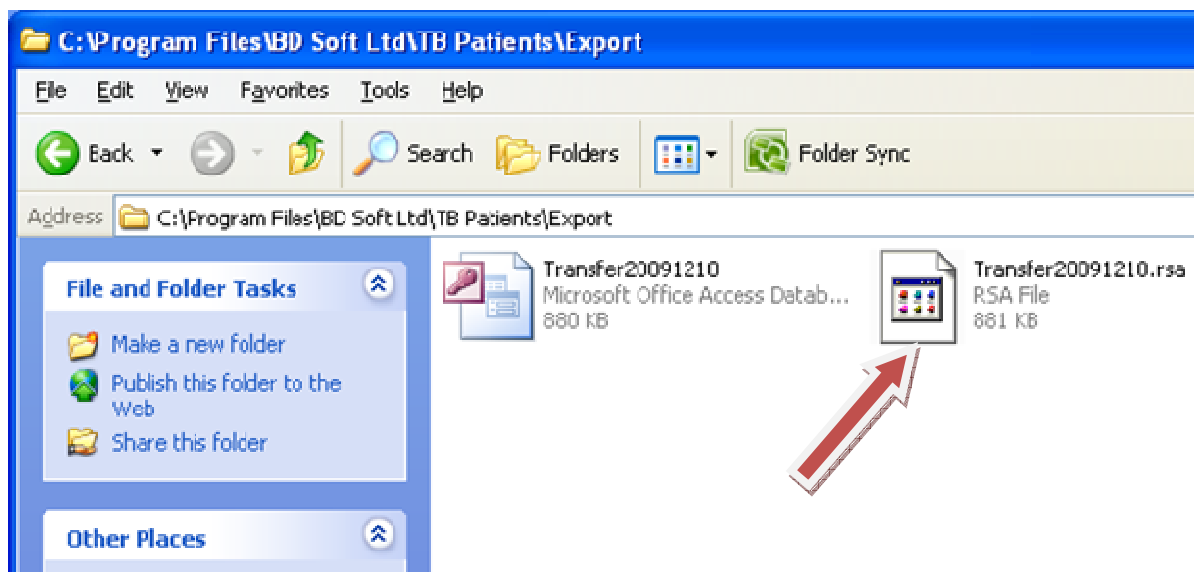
C:\Program Files\BD Soft Ltd\TB Patients\Export

File Edit View Favorites Tools Help

Back Search Folders Folder Sync

Address C:\Program Files\BD Soft Ltd\TB Patients\Export

File and Folder Tasks

Make a new folder

Publish this folder to the Web

Share this folder

Other Places

Transfer20091210
Microsoft Office Access Datab...
880 KB

Transfer20091210.rsa
RSA File
881 KB